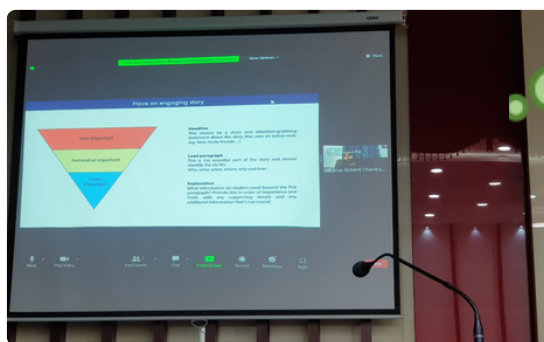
Have an engaging story

Very important

Somewhat important

Least important

Headline
This should be a short and attention-grabbing statement about the story that uses an active verb (eg: New study reveals...)

Lead paragraph
This is the essential part of the story and should identify the six Ws:
Who, what, when, where, why and how

Explanation
What information do readers need beyond the first paragraph? Provide this in order of importance and finish with any supporting details and any additional information that's not crucial.

View Options

Stop Video

Participants

Chat

Share Screen

Record

Reactions

Mute

Leave